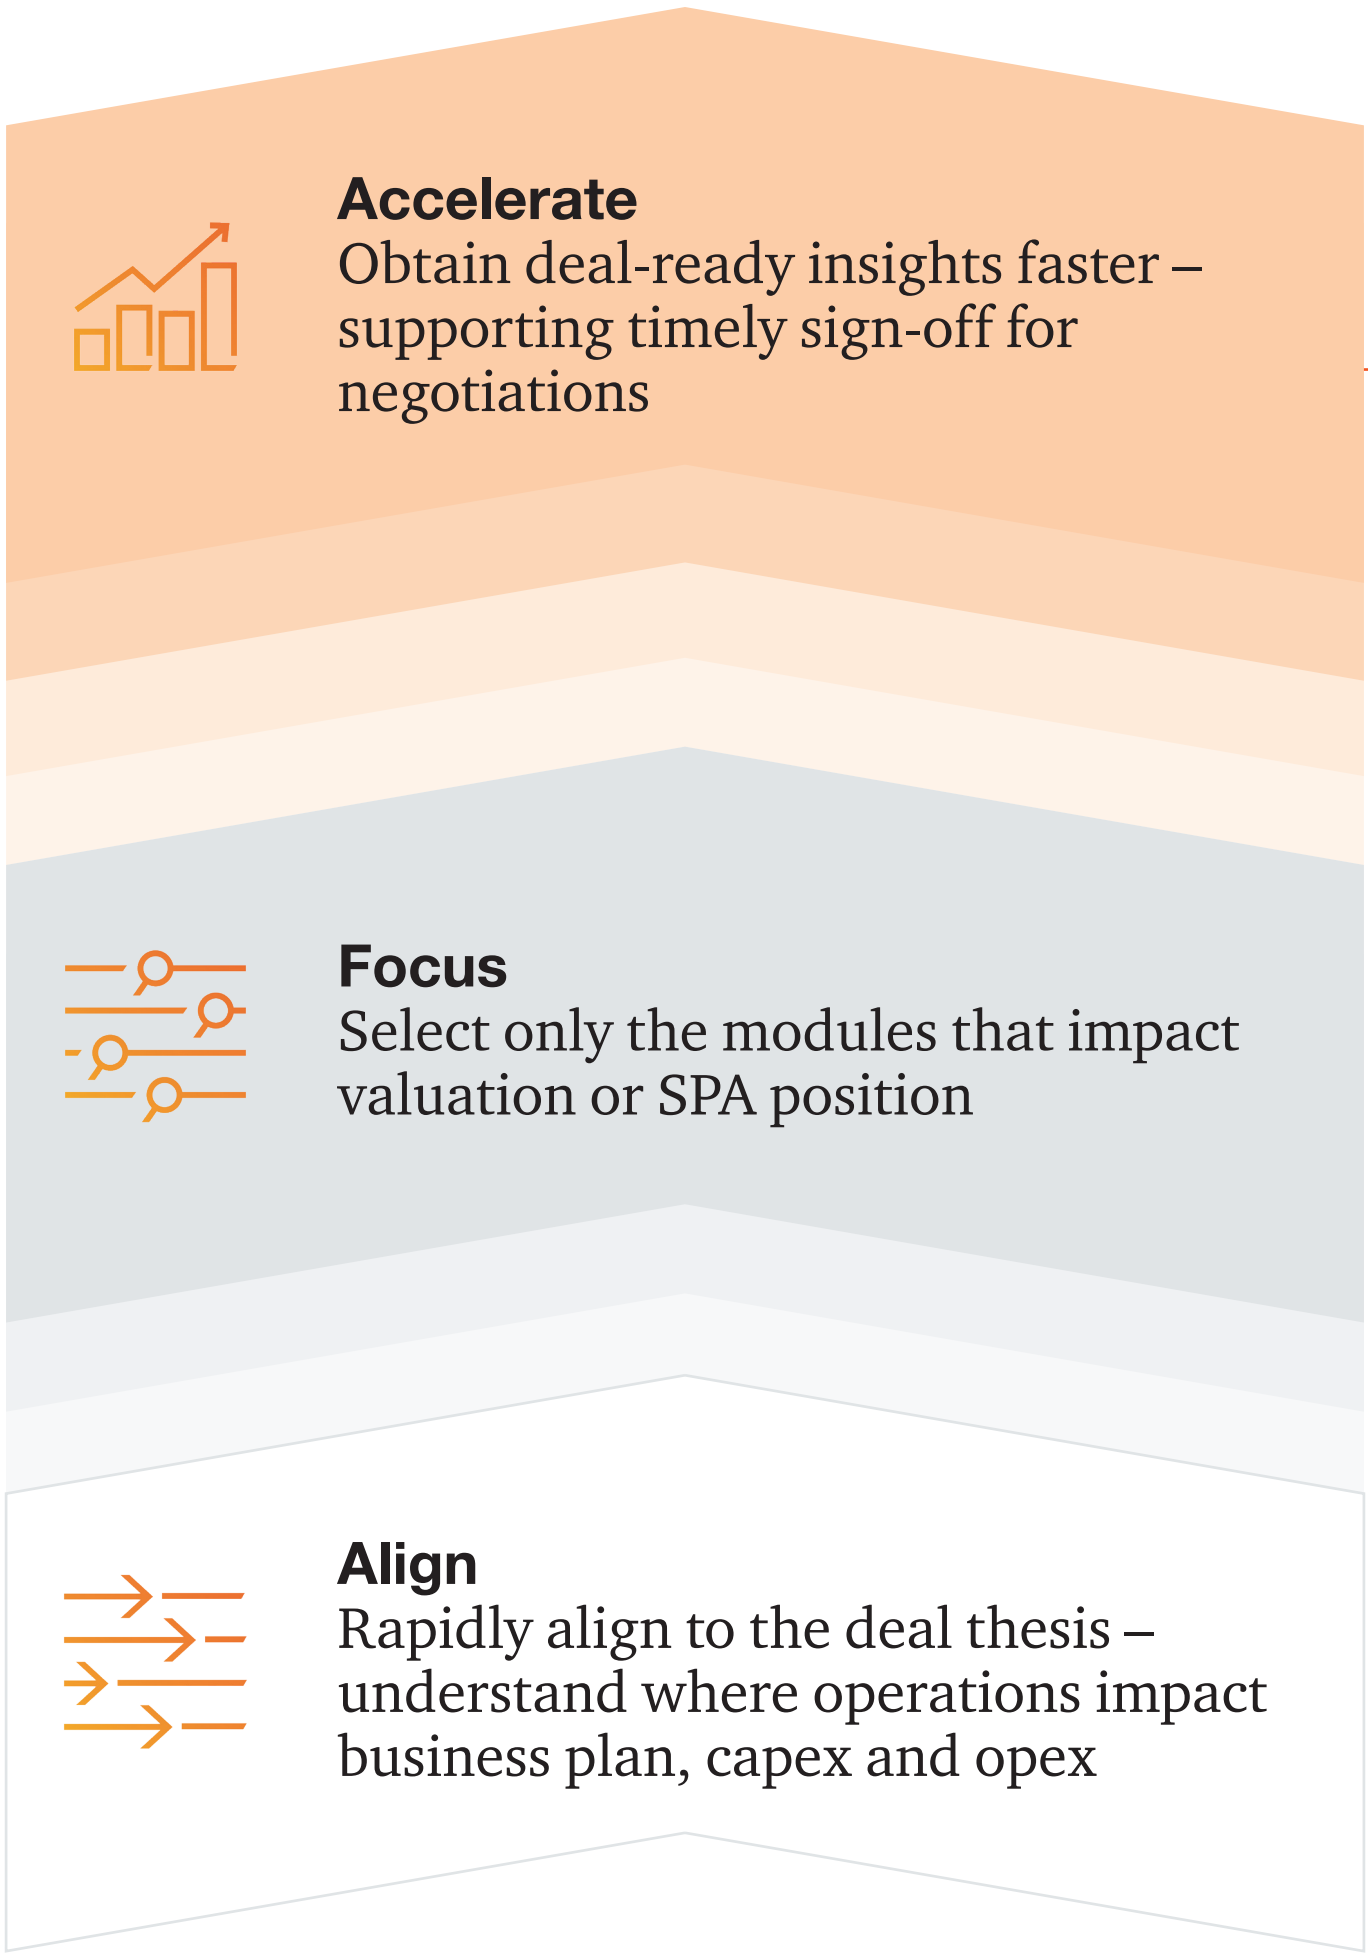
Accelerate
Obtain deal-ready insights faster – supporting timely sign-off for negotiations

Focus
Select only the modules that impact valuation or SPA position

Align
Rapidly align to the deal thesis – understand where operations impact business plan, capex and opex